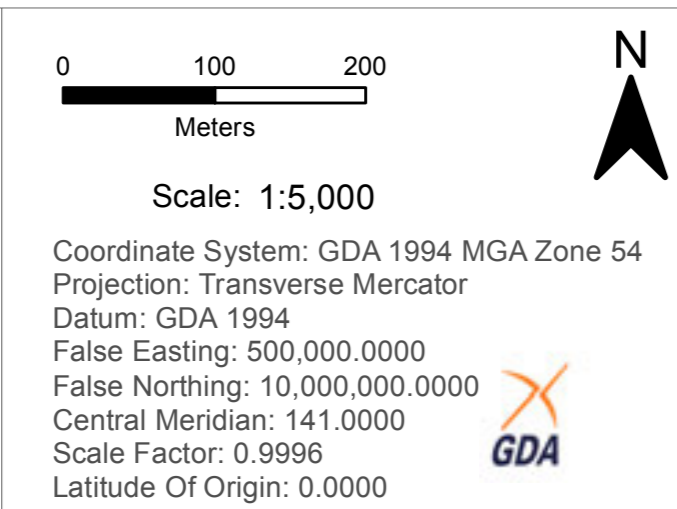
0 100 200
Meters

N

Scale: 1:5,000

Coordinate System: GDA 1994 MGA Zone 54
Projection: Transverse Mercator
Datum: GDA 1994
False Easting: 500,000.0000
False Northing: 10,000,000.0000
Central Meridian: 141.0000
Scale Factor: 0.9996
Latitude Of Origin: 0.0000

GDA